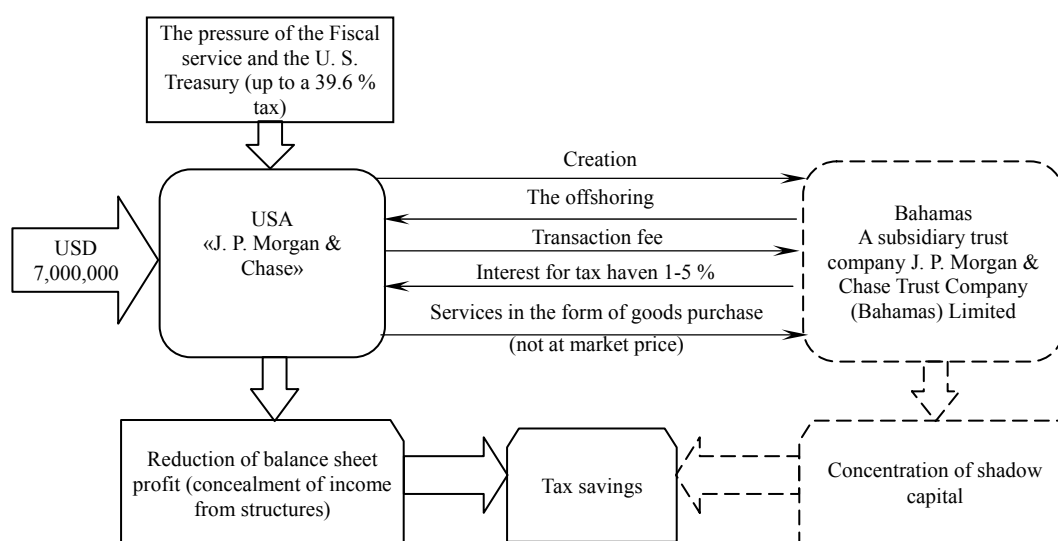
The pressure of the Fiscal service and the U. S. Treasury (up to a 39.6 % tax)

USD 7,000,000

USA «J. P. Morgan & Chase»

Creation

The offshoring

Transaction fee

Interest for tax haven 1-5 %

Services in the form of goods purchase (not at market price)

Bahamas A subsidiary trust company J. P. Morgan & Chase Trust Company (Bahamas) Limited

Reduction of balance sheet profit (concealment of income from structures)

Tax savings

Concentration of shadow capital